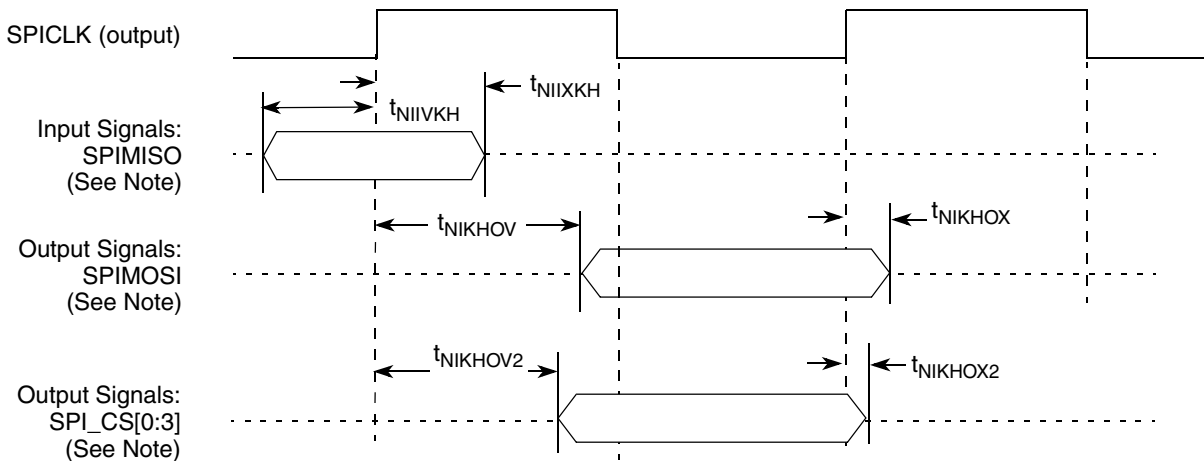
SPICLK (output)

$t_{NIIXKH}$

$t_{NIIVKH}$

Input Signals: SPIMISO (See Note)

$t_{NIKHOV}$

$t_{NIKHOX}$

Output Signals: SPIMOSI (See Note)

$t_{NIKHOV2}$

$t_{NIKHOX2}$

Output Signals: SPI_CS[0:3] (See Note)